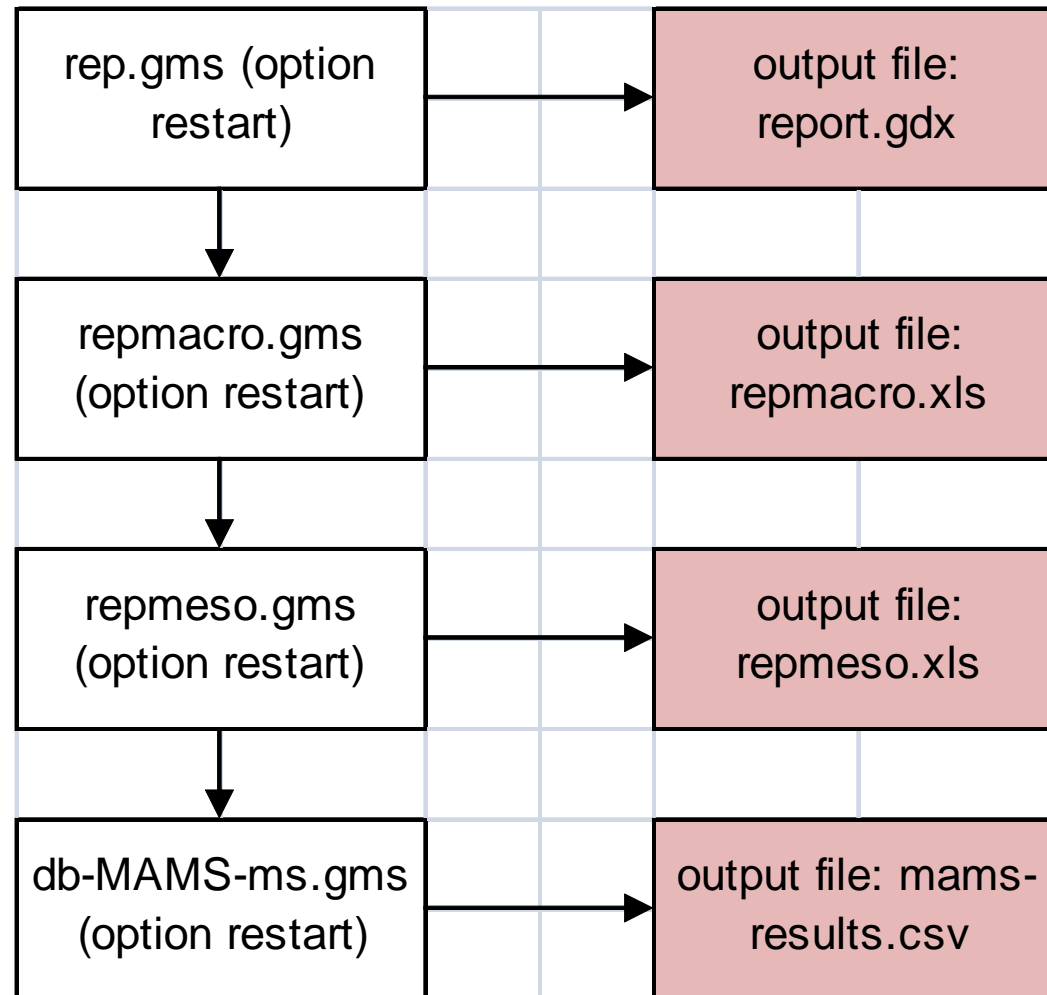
rep.gms (option restart)

output file: report.gdx

repmacro.gms (option restart)

output file: repmacro.xls

repmeso.gms (option restart)

output file: repmeso.xls

db-MAMS-ms.gms (option restart)

output file: mams-results.csv